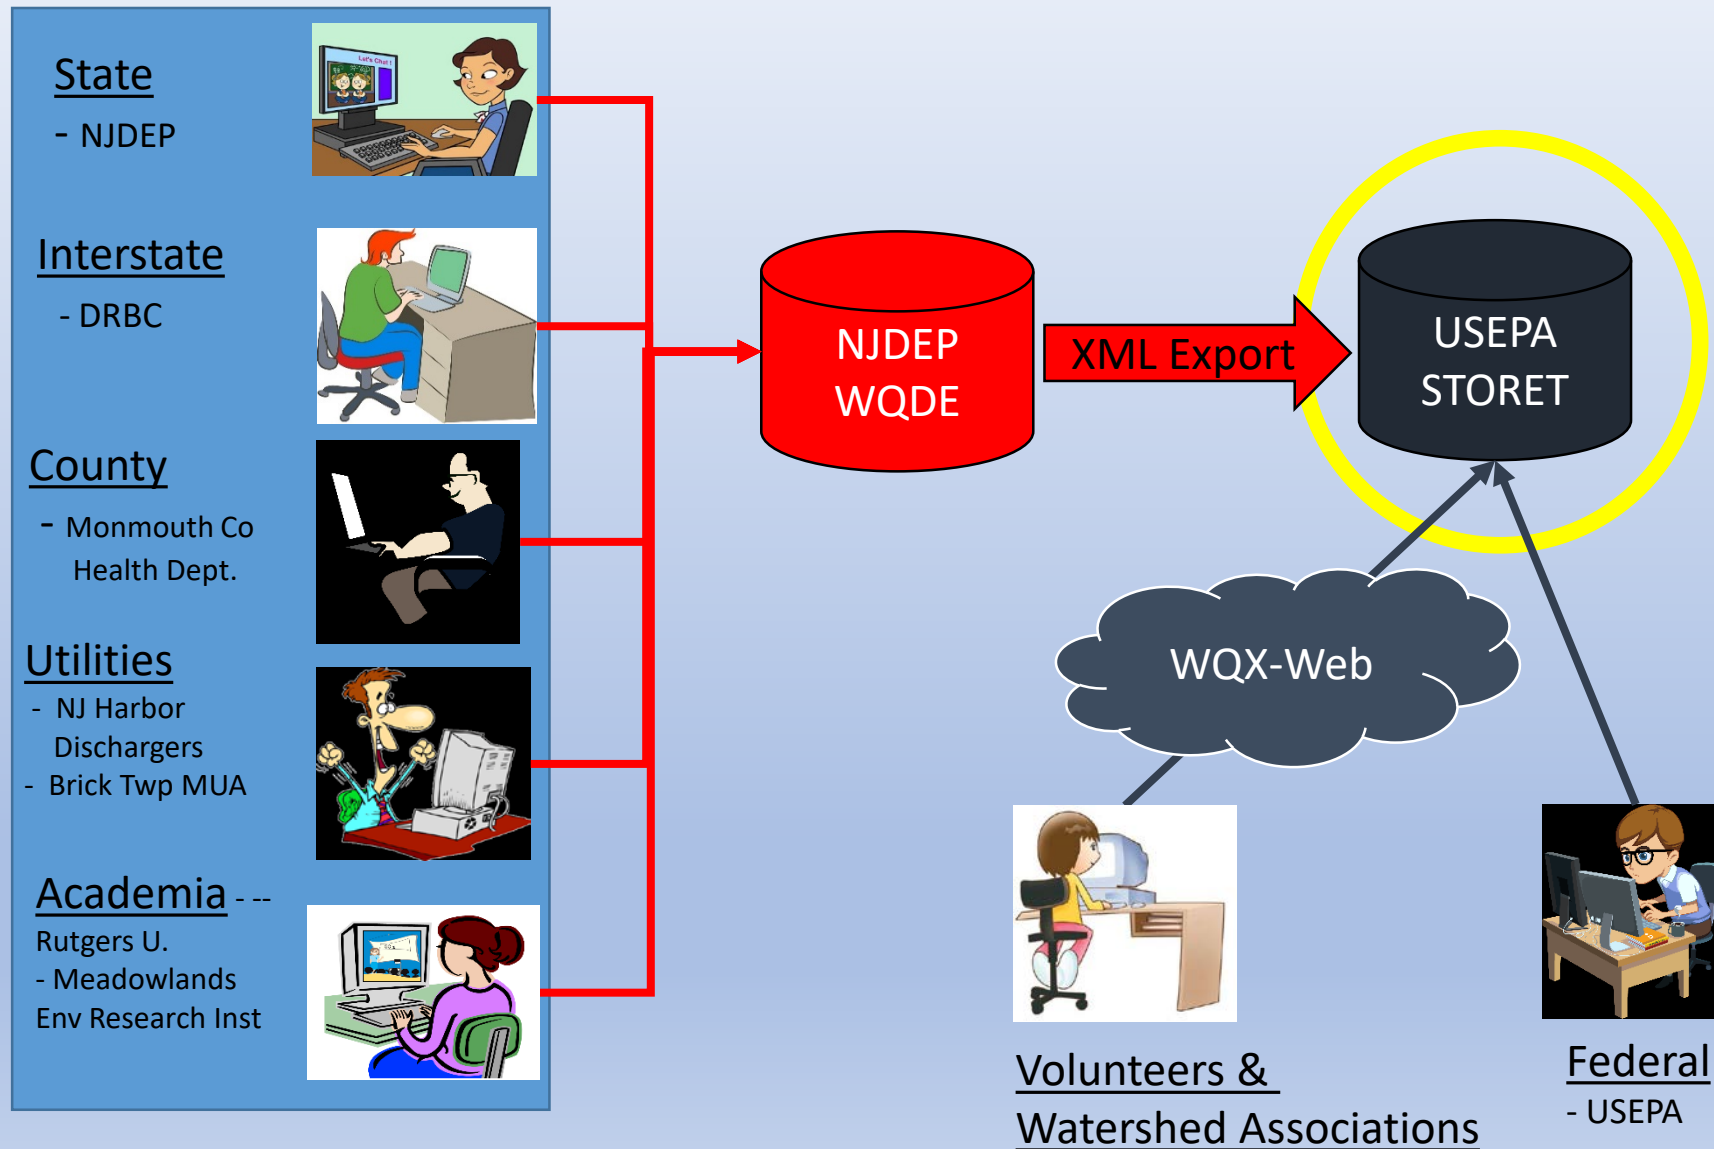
State
- NJDEP

Interstate
- DRBC

County
- Monmouth Co Health Dept.

Utilities
- NJ Harbor Dischargers
- Brick Twp MUA

Academia - --
Rutgers U.
- Meadowlands Env Research Inst

NJDEP WQDE

XML Export

USEPA STORET

WQX-Web

Volunteers & Watershed Associations

Federal
- USEPA